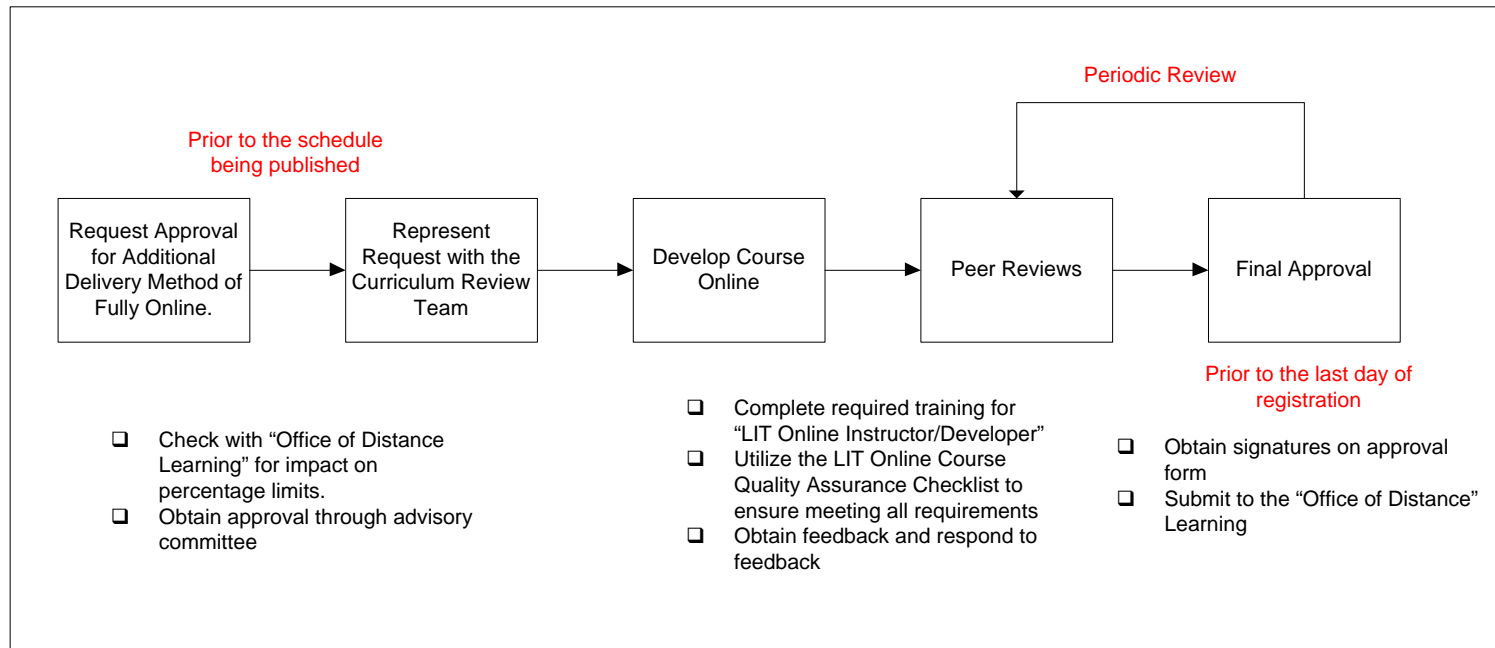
Periodic Review

Prior to the schedule being published

Request Approval for Additional Delivery Method of Fully Online.

Represent Request with the Curriculum Review Team

Develop Course Online

Peer Reviews

Final Approval

Prior to the last day of registration

❑ Check with “Office of Distance Learning” for impact on percentage limits.
❑ Obtain approval through advisory committee

❑ Complete required training for “LIT Online Instructor/Developer”
❑ Utilize the LIT Online Course Quality Assurance Checklist to ensure meeting all requirements
❑ Obtain feedback and respond to feedback

❑ Obtain signatures on approval form
❑ Submit to the “Office of Distance” Learning